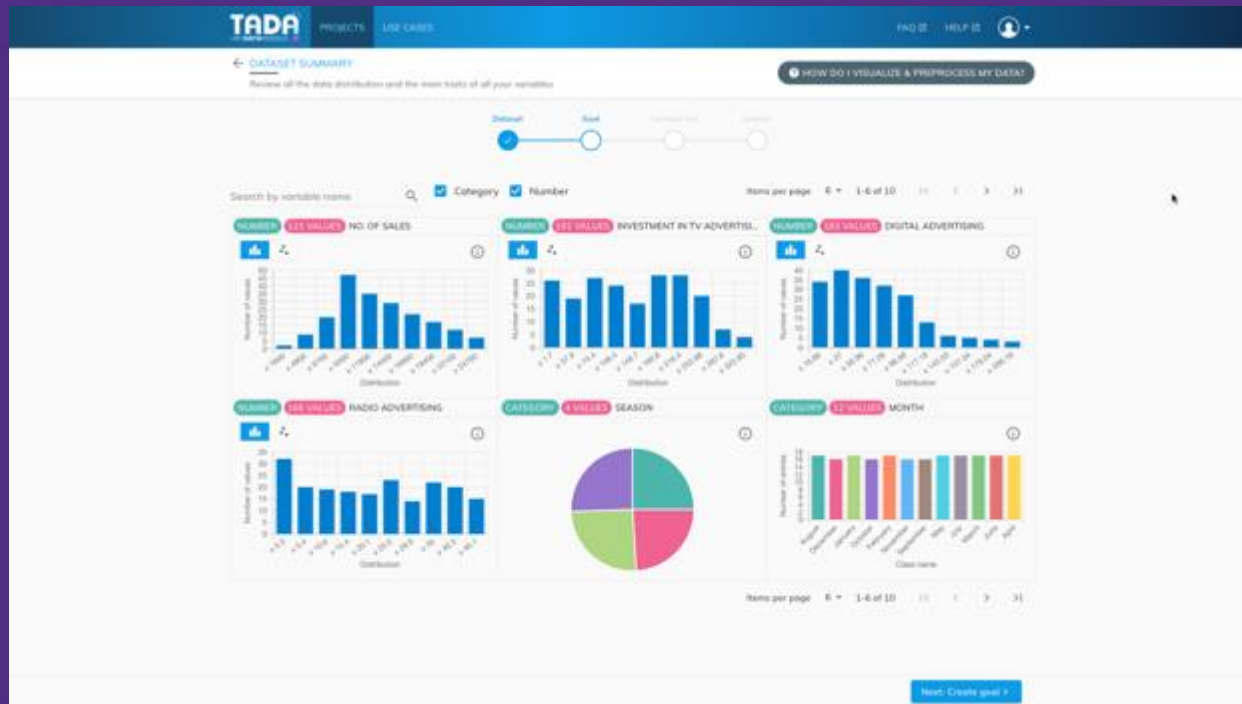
TADA

PROJECTS USE CASES

FAQ HELP

← DATASET SUMMARY

Review all the data distribution and the main traits of all your variables

HOW DO I VISUALIZE & PREPROCESS MY DATA?

Dataset Goal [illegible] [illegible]

Search by variable name

Category Number

Items per page 6 1-6 of 10

NUMBER 121 VALUES NO. OF SALES

Number of values

Distribution

NUMBER 191 VALUES INVESTMENT IN TV ADVERTISI...

Number of values

Distribution

NUMBER 183 VALUES DIGITAL ADVERTISING

Number of values

Distribution

NUMBER 168 VALUES RADIO ADVERTISING

Number of values

Distribution

CATEGORY 4 VALUES SEASON

CATEGORY 12 VALUES MONTH

Number of values

Class name

Items per page 6 1-6 of 10

Next: Create goal >